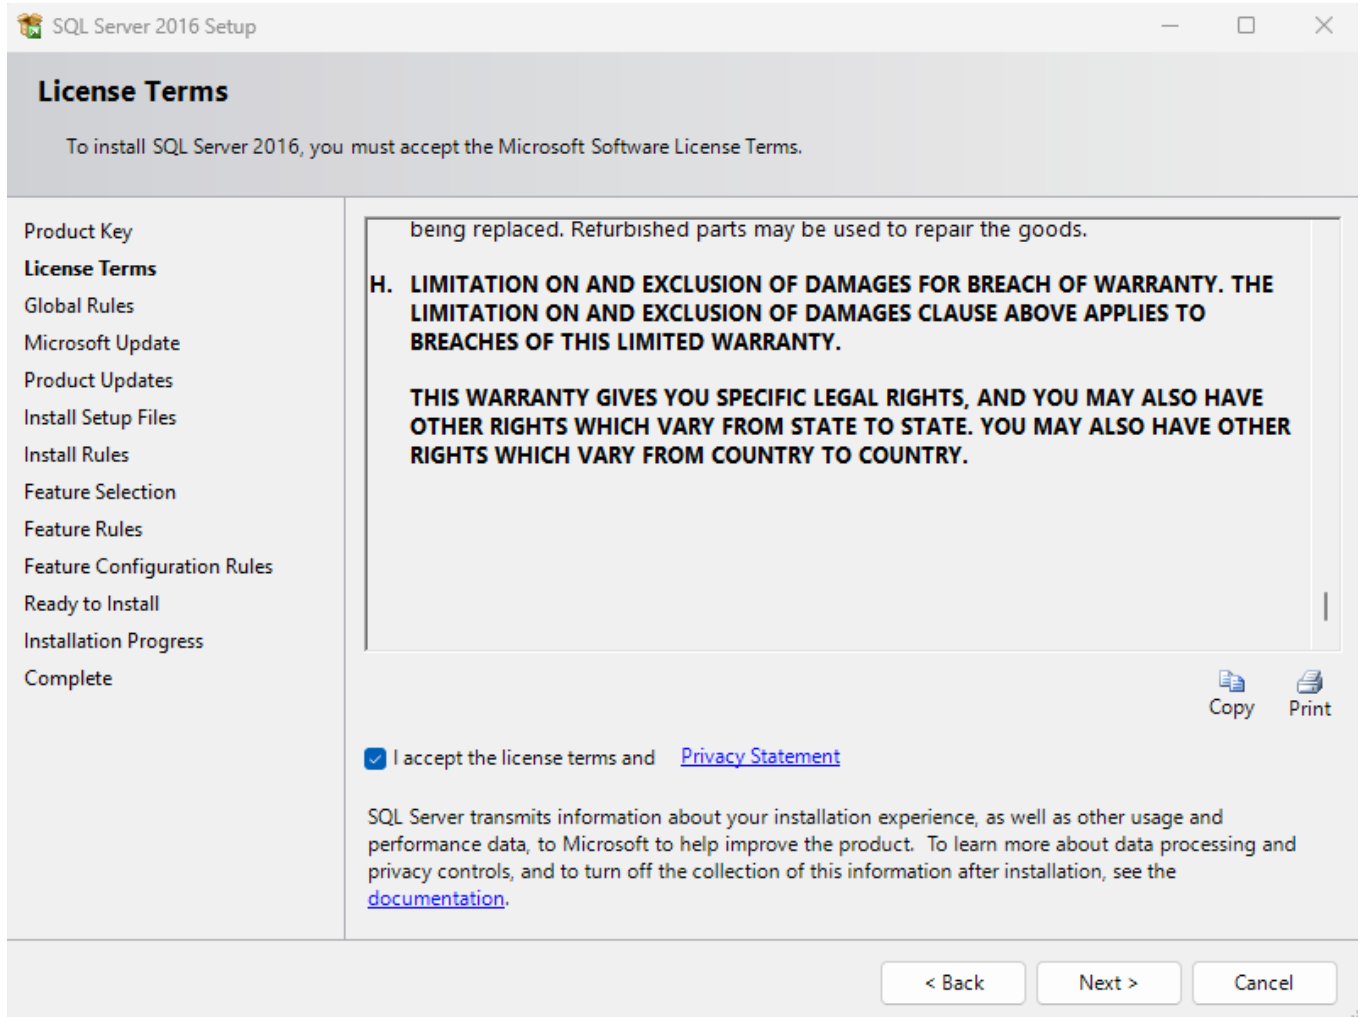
SQL Server 2016 Setup

License Terms

To install SQL Server 2016, you must accept the Microsoft Software License Terms.

Product Key
License Terms
Global Rules
Microsoft Update
Product Updates
Install Setup Files
Install Rules
Feature Selection
Feature Rules
Feature Configuration Rules
Ready to Install
Installation Progress
Complete

being replaced. Refurbished parts may be used to repair the goods.

H. LIMITATION ON AND EXCLUSION OF DAMAGES FOR BREACH OF WARRANTY. THE LIMITATION ON AND EXCLUSION OF DAMAGES CLAUSE ABOVE APPLIES TO BREACHES OF THIS LIMITED WARRANTY.

THIS WARRANTY GIVES YOU SPECIFIC LEGAL RIGHTS, AND YOU MAY ALSO HAVE OTHER RIGHTS WHICH VARY FROM STATE TO STATE. YOU MAY ALSO HAVE OTHER RIGHTS WHICH VARY FROM COUNTRY TO COUNTRY.

Copy Print

I accept the license terms and Privacy Statement

SQL Server transmits information about your installation experience, as well as other usage and performance data, to Microsoft to help improve the product. To learn more about data processing and privacy controls, and to turn off the collection of this information after installation, see the documentation.

< Back Next > Cancel